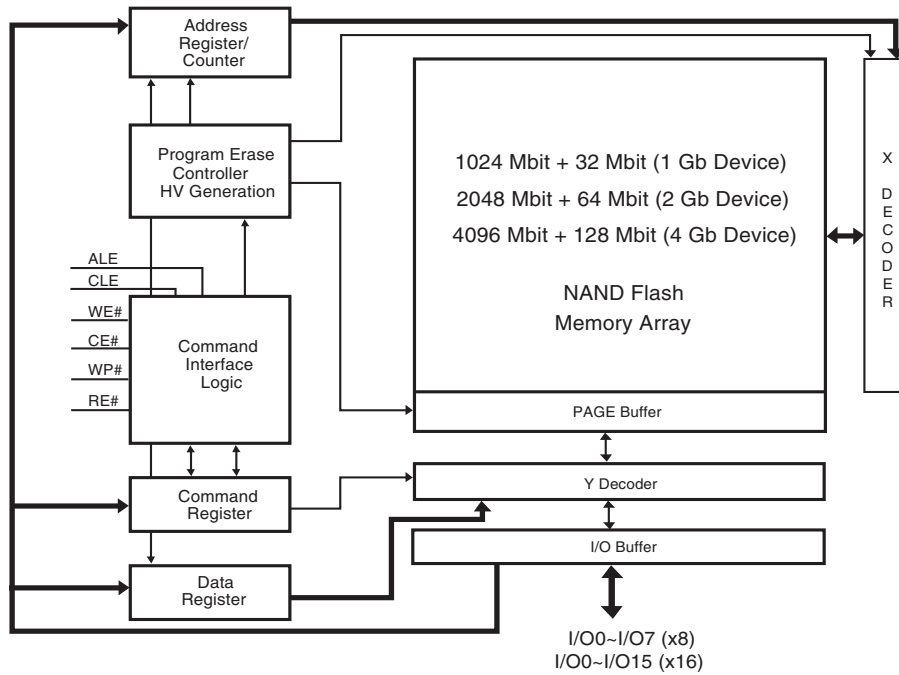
Address Register/ Counter

Program Erase Controller HV Generation

1024 Mbit + 32 Mbit (1 Gb Device)

2048 Mbit + 64 Mbit (2 Gb Device)

4096 Mbit + 128 Mbit (4 Gb Device)

NAND Flash Memory Array

X DECODER

ALE

CLE

WE#

CE#

WP#

RE#

Command Interface Logic

PAGE Buffer

Command Register

Y Decoder

I/O Buffer

Data Register

I/O0~I/O7 (x8)
I/O0~I/O15 (x16)